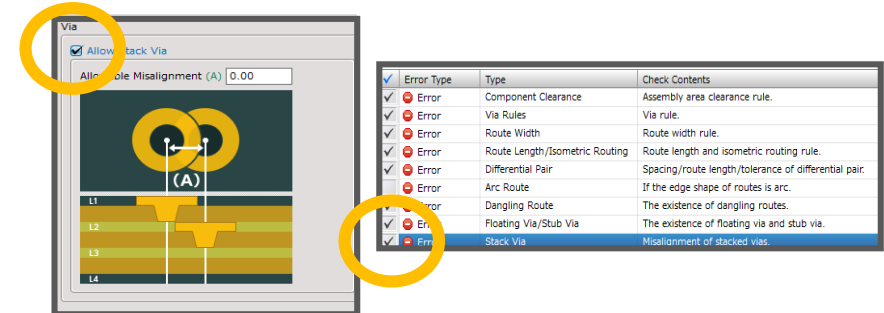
Via

Allow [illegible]tack Via

Allo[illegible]le Misalignment (A) 0.00

(A)

L1

L2

L3

L4

| | Error Type | Type | Check Contents |
|---|---|---|---|
| ✓ | Error | Component Clearance | Assembly area clearance rule. |
| ✓ | Error | Via Rules | Via rule. |
| ✓ | Error | Route Width | Route width rule. |
| ✓ | Error | Route Length/Isometric Routing | Route length and isometric routing rule. |
| ✓ | Error | Differential Pair | Spacing/route length/tolerance of differential pair. |
| | Error | Arc Route | If the edge shape of routes is arc. |
| | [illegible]rror | Dangling Route | The existence of dangling routes. |
| ✓ | Err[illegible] | Floating Via/Stub Via | The existence of floating via and stub via. |
| ✓ | Err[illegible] | Stack Via | Misalignment of stacked vias. |